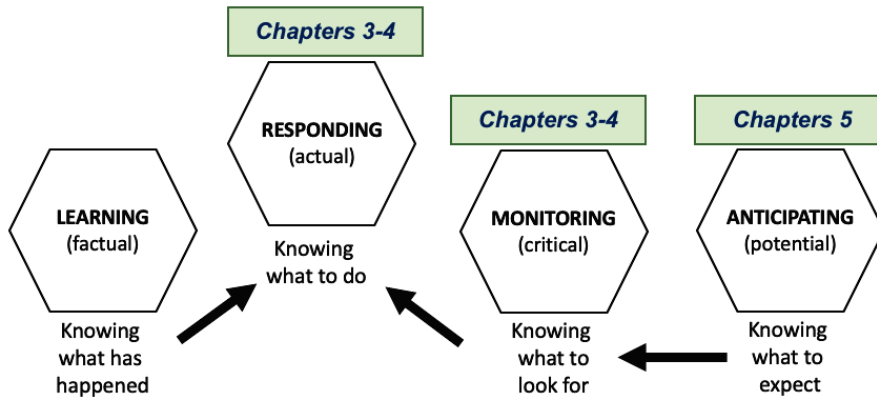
Chapters 3-4

RESPONDING
(actual)

Knowing what to do

Chapters 3-4

Chapters 5

LEARNING
(factual)

Knowing what has happened

MONITORING
(critical)

Knowing what to look for

ANTICIPATING
(potential)

Knowing what to expect